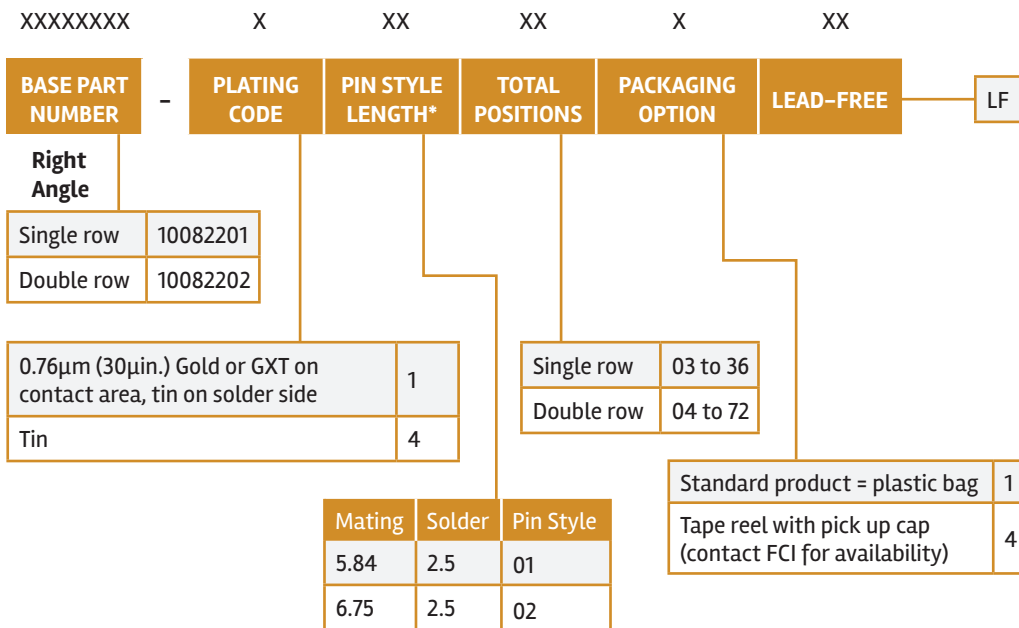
XXXXXXXX X XX XX X XX

BASE PART NUMBER - PLATING CODE | PIN STYLE LENGTH* | TOTAL POSITIONS | PACKAGING OPTION | LEAD-FREE | LF

Right Angle

| Single row | 10082201 |
|---|---|
| Double row | 10082202 |

| 0.76µm (30µin.) Gold or GXT on contact area, tin on solder side | 1 |
|---|---|
| Tin | 4 |

| Single row | 03 to 36 |
|---|---|
| Double row | 04 to 72 |

| Standard product = plastic bag | 1 |
|---|---|
| Tape reel with pick up cap (contact FCI for availability) | 4 |

| Mating | Solder | Pin Style |
|---|---|---|
| 5.84 | 2.5 | 01 |
| 6.75 | 2.5 | 02 |